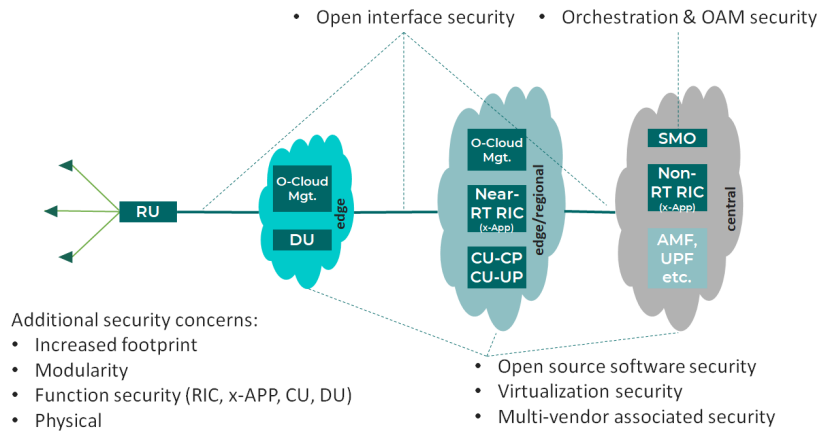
• Open interface security • Orchestration & OAM security

RU

O-Cloud Mgt.

DU

edge

O-Cloud Mgt.

Near-RT RIC
(x-App)

CU-CP
CU-UP

edge/regional

SMO

Non-RT RIC
(x-App)

AMF, UPF etc.

central

Additional security concerns:
• Increased footprint
• Modularity
• Function security (RIC, x-APP, CU, DU)
• Physical

• Open source software security
• Virtualization security
• Multi-vendor associated security